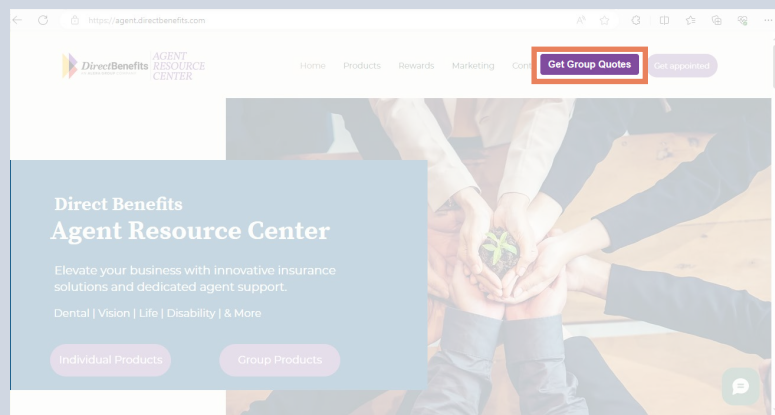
https://agent.directbenefits.com

DirectBenefits AGENT RESOURCE CENTER

Home Products Rewards Marketing Cont Get Group Quotes Get appointed

Direct Benefits
Agent Resource Center

Elevate your business with innovative insurance solutions and dedicated agent support.

Dental | Vision | Life | Disability | & More

Individual Products Group Products